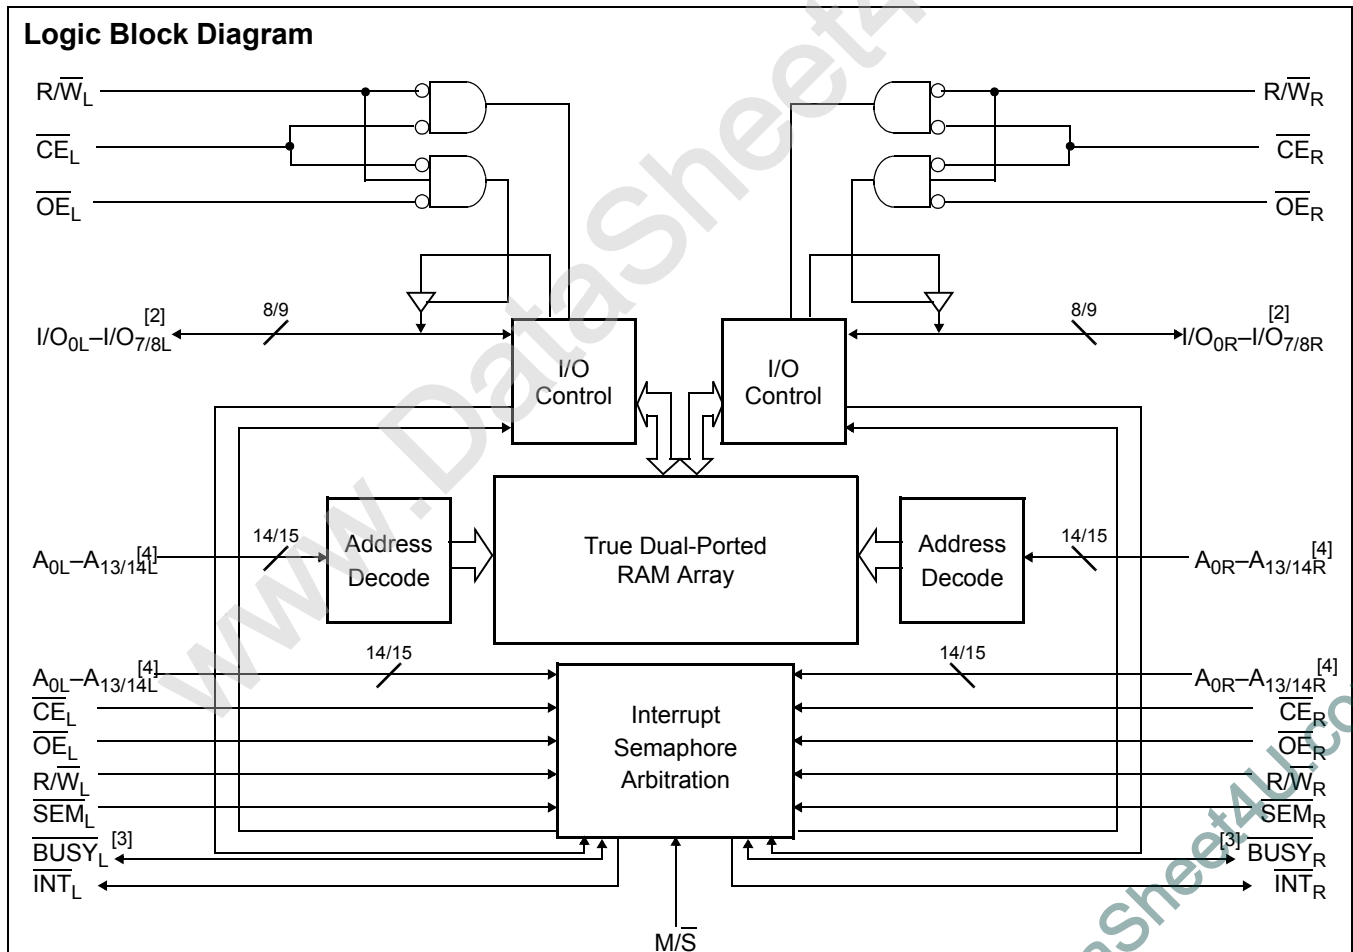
Logic Block Diagram

$R/\overline{W}_L$

$\overline{CE}_L$

$\overline{OE}_L$

$R/\overline{W}_R$

$\overline{CE}_R$

$\overline{OE}_R$

$I/O_{0L}–I/O_{7/8L}^{[2]}$

8/9

8/9

$I/O_{0R}–I/O_{7/8R}^{[2]}$

I/O Control

I/O Control

$A_{0L}–A_{13/14L}^{[4]}$

14/15

Address Decode

True Dual-Ported RAM Array

Address Decode

14/15

$A_{0R}–A_{13/14R}^{[4]}$

$A_{0L}–A_{13/14L}^{[4]}$

14/15

14/15

$A_{0R}–A_{13/14R}^{[4]}$

$\overline{CE}_L$

$\overline{OE}_L$

$R/\overline{W}_L$

$\overline{SEM}_L$

$\overline{BUSY}_L^{[3]}$

$\overline{INT}_L$

Interrupt Semaphore Arbitration

$\overline{CE}_R$

$\overline{OE}_R$

$R/\overline{W}_R$

$\overline{SEM}_R$

$^{[3]}\overline{BUSY}_R$

$\overline{INT}_R$

$M/\overline{S}$

www.DataSheet4U.com